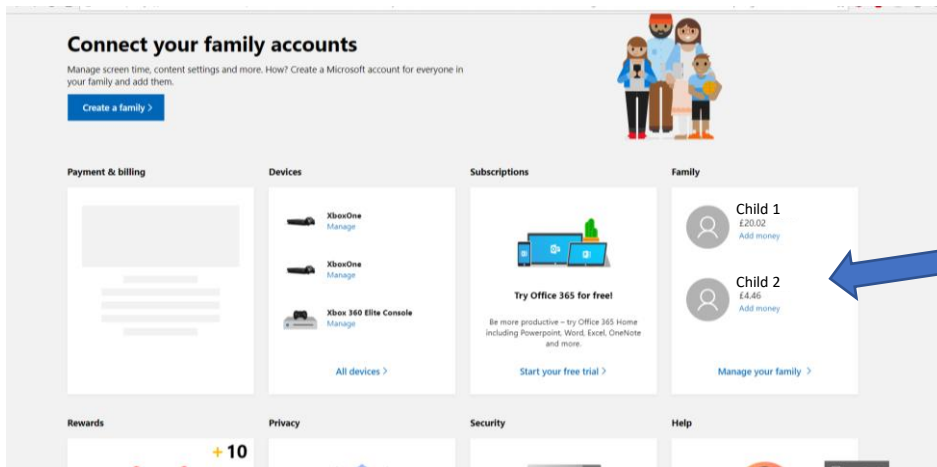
Connect your family accounts

Manage screen time, content settings and more. How? Create a Microsoft account for everyone in your family and add them.

Create a family >

Payment & billing

Devices

XboxOne
Manage

XboxOne
Manage

Xbox 360 Elite Console
Manage

All devices >

Subscriptions

Try Office 365 for free!

Be more productive – try Office 365 Home including Powerpoint, Word, Excel, OneNote and more.

Start your free trial >

Family

Child 1
£20.02
Add money

Child 2
£4.46
Add money

Manage your family >

Rewards

+10

Privacy

Security

Help